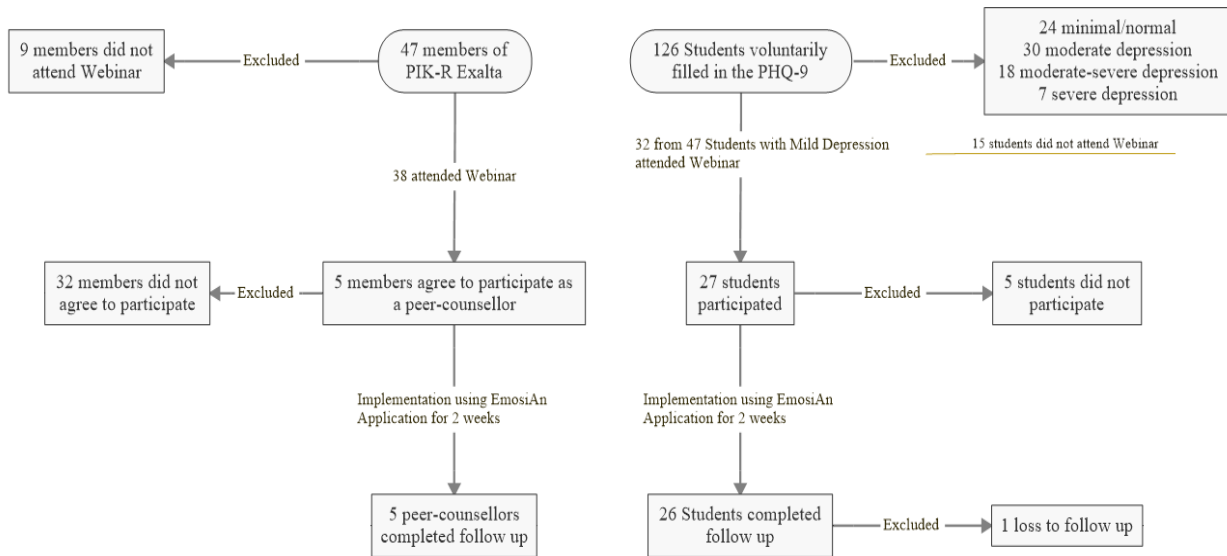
9 members did not attend Webinar

Excluded

47 members of PIK-R Exalta

126 Students voluntarily filled in the PHQ-9

Excluded

24 minimal/normal
30 moderate depression
18 moderate-severe depression
7 severe depression

32 from 47 Students with Mild Depression attended Webinar

15 students did not attend Webinar

38 attended Webinar

32 members did not agree to participate

Excluded

5 members agree to participate as a peer-counsellor

27 students participated

Excluded

5 students did not participate

Implementation using EmosiAn Application for 2 weeks

Implementation using EmosiAn Application for 2 weeks

5 peer-counsellors completed follow up

26 Students completed follow up

Excluded

1 loss to follow up